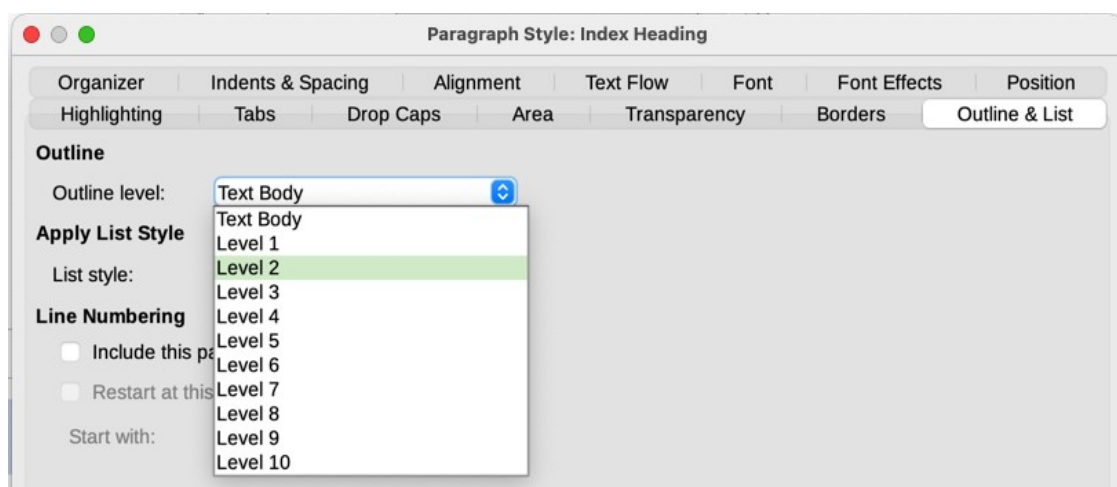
Paragraph Style: Index Heading

Organizer | Indents & Spacing | Alignment | Text Flow | Font | Font Effects | Position
Highlighting | Tabs | Drop Caps | Area | Transparency | Borders | Outline & List

Outline

Outline level: Text Body

Text Body
Level 1
Level 2
Level 3
Level 4
Level 5
Level 6
Level 7
Level 8
Level 9
Level 10

Apply List Style

List style:

Line Numbering

Include this pa

Restart at this

Start with: